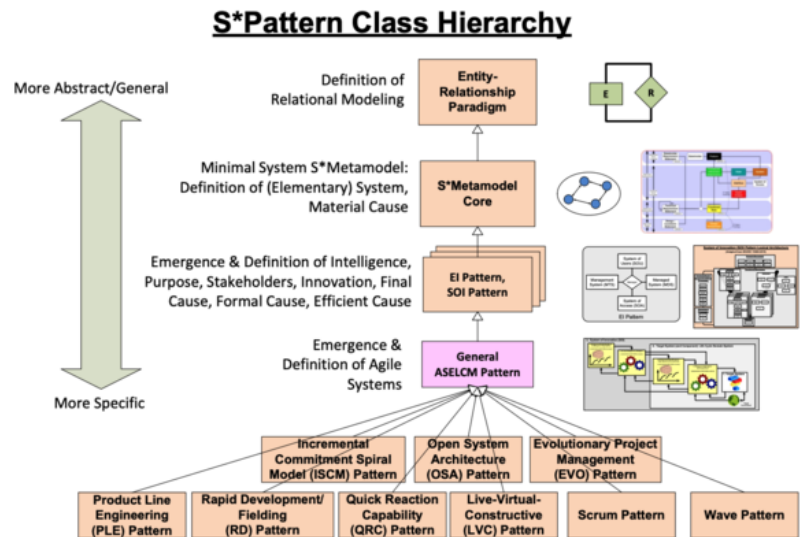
S*Pattern Class Hierarchy

More Abstract/General

More Specific

Definition of Relational Modeling

Entity-Relationship Paradigm

E

R

Minimal System S*Metamodel: Definition of (Elementary) System, Material Cause

S*Metamodel Core

Emergence & Definition of Intelligence, Purpose, Stakeholders, Innovation, Final Cause, Formal Cause, Efficient Cause

EI Pattern, SOI Pattern

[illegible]

EI Pattern

Emergence & Definition of Agile Systems

General ASELCM Pattern

Incremental Commitment Spiral Model (ISCM) Pattern

Open System Architecture (OSA) Pattern

Evolutionary Project Management (EVO) Pattern

Product Line Engineering (PLE) Pattern

Rapid Development/ Fielding (RD) Pattern

Quick Reaction Capability (QRC) Pattern

Live-Virtual-Constructive (LVC) Pattern

Scrum Pattern

Wave Pattern